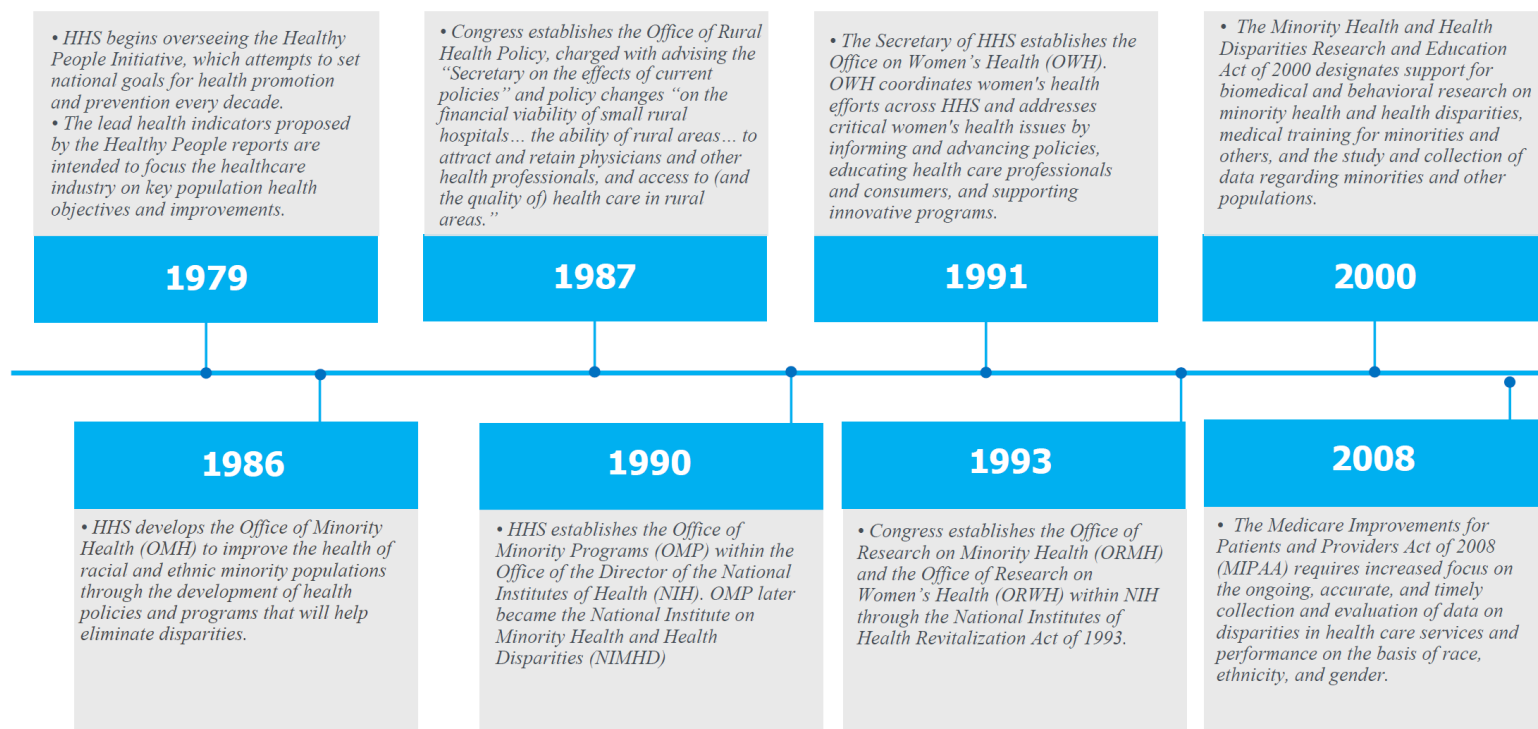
• HHS begins overseeing the Healthy People Initiative, which attempts to set national goals for health promotion and prevention every decade.
• The lead health indicators proposed by the Healthy People reports are intended to focus the healthcare industry on key population health objectives and improvements.

1979

1986

• HHS develops the Office of Minority Health (OMH) to improve the health of racial and ethnic minority populations through the development of health policies and programs that will help eliminate disparities.

• Congress establishes the Office of Rural Health Policy, charged with advising the "Secretary on the effects of current policies" and policy changes "on the financial viability of small rural hospitals… the ability of rural areas… to attract and retain physicians and other health professionals, and access to (and the quality of) health care in rural areas."

1987

1990

• HHS establishes the Office of Minority Programs (OMP) within the Office of the Director of the National Institutes of Health (NIH). OMP later became the National Institute on Minority Health and Health Disparities (NIMHD)

• The Secretary of HHS establishes the Office on Women's Health (OWH). OWH coordinates women's health efforts across HHS and addresses critical women's health issues by informing and advancing policies, educating health care professionals and consumers, and supporting innovative programs.

1991

1993

• Congress establishes the Office of Research on Minority Health (ORMH) and the Office of Research on Women's Health (ORWH) within NIH through the National Institutes of Health Revitalization Act of 1993.

• The Minority Health and Health Disparities Research and Education Act of 2000 designates support for biomedical and behavioral research on minority health and health disparities, medical training for minorities and others, and the study and collection of data regarding minorities and other populations.

2000

2008

• The Medicare Improvements for Patients and Providers Act of 2008 (MIPAA) requires increased focus on the ongoing, accurate, and timely collection and evaluation of data on disparities in health care services and performance on the basis of race, ethnicity, and gender.